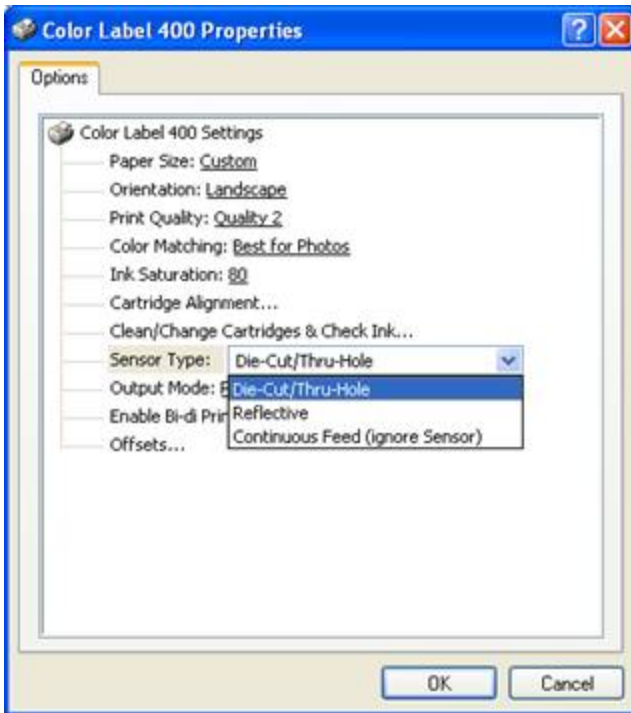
Color Label 400 Properties

?

Options

Color Label 400 Settings

Paper Size: Custom

Orientation: Landscape

Print Quality: Quality 2

Color Matching: Best for Photos

Ink Saturation: 80

Cartridge Alignment...

Clean/Change Cartridges & Check Ink...

Sensor Type: Die-Cut/Thru-Hole

Output Mode: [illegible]

Enable Bi-di Prin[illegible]

Offsets...

Die-Cut/Thru-Hole

Reflective

Continuous Feed (ignore Sensor)

OK

Cancel